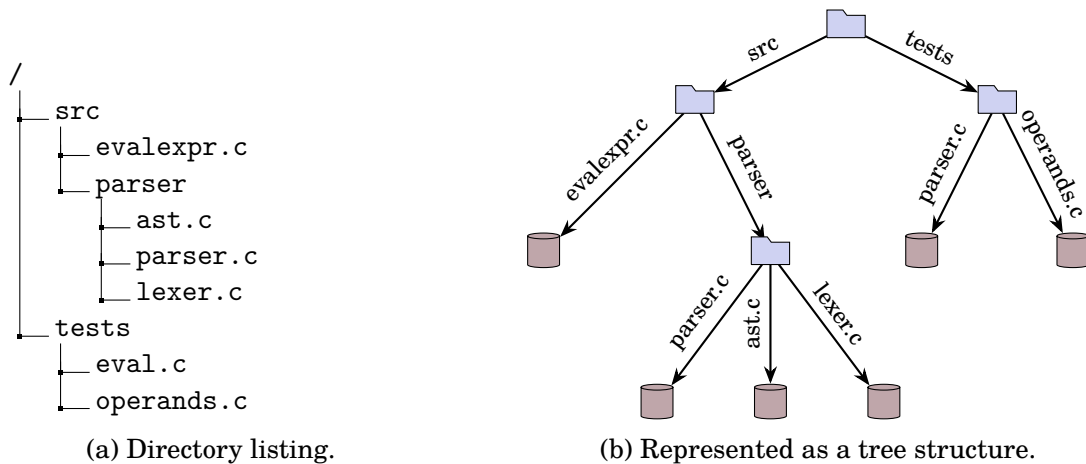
/
src
evalexpr.c
parser
ast.c
parser.c
lexer.c
tests
eval.c
operands.c

(a) Directory listing.

src
tests
evalexpr.c
parser
parser.c
operands.c
parser.c
ast.c
lexer.c

(b) Represented as a tree structure.